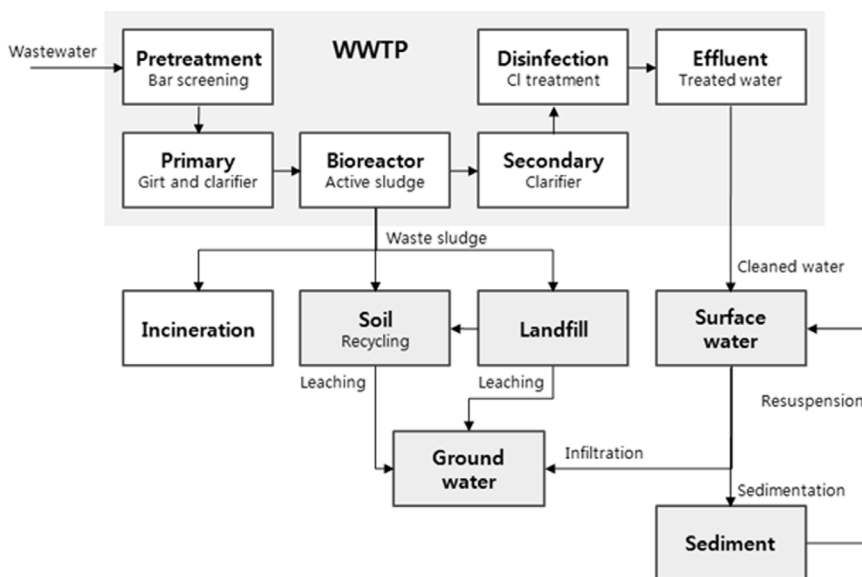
Wastewater

Pretreatment
Bar screening

WWTP

Disinfection
Cl treatment

Effluent
Treated water

Primary
Girt and clarifier

Bioreactor
Active sludge

Secondary
Clarifier

Waste sludge

Cleaned water

Incineration

Soil
Recycling

Landfill

Surface water

Leaching

Leaching

Resuspension

Ground water

Infiltration

Sedimentation

Sediment